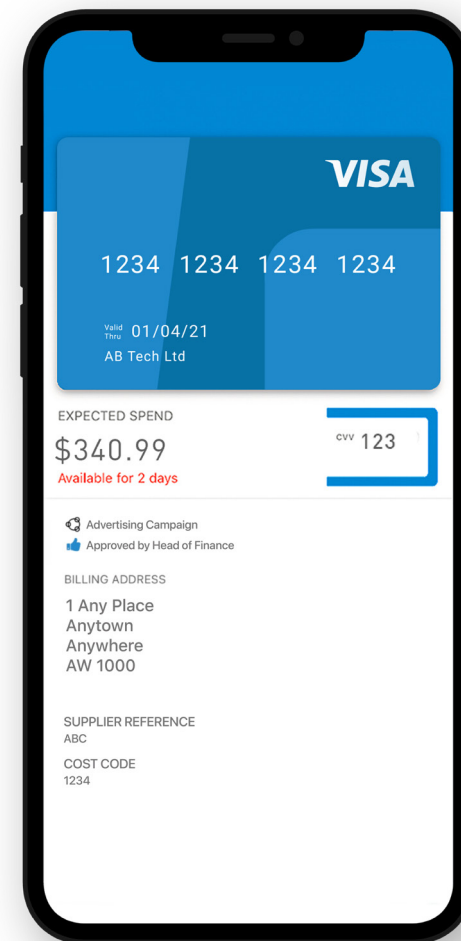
VISA

1234 1234 1234 1234

Valid Thru 01/04/21

AB Tech Ltd

EXPECTED SPEND

$340.99

Available for 2 days

CVV 123

Advertising Campaign

Approved by Head of Finance

BILLING ADDRESS

1 Any Place
Anytown
Anywhere
AW 1000

SUPPLIER REFERENCE
ABC

COST CODE
1234